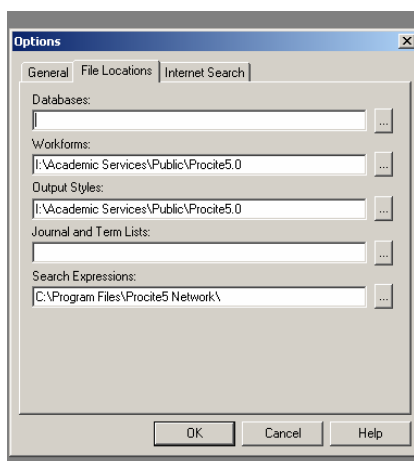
Options
X
General File Locations Internet Search
Databases:
...
Workforms:
I:\Academic Services\Public\Procite5.0
...
Output Styles:
I:\Academic Services\Public\Procite5.0
...
Journal and Term Lists:
...
Search Expressions:
C:\Program Files\Procite5 Network\
...
OK Cancel Help